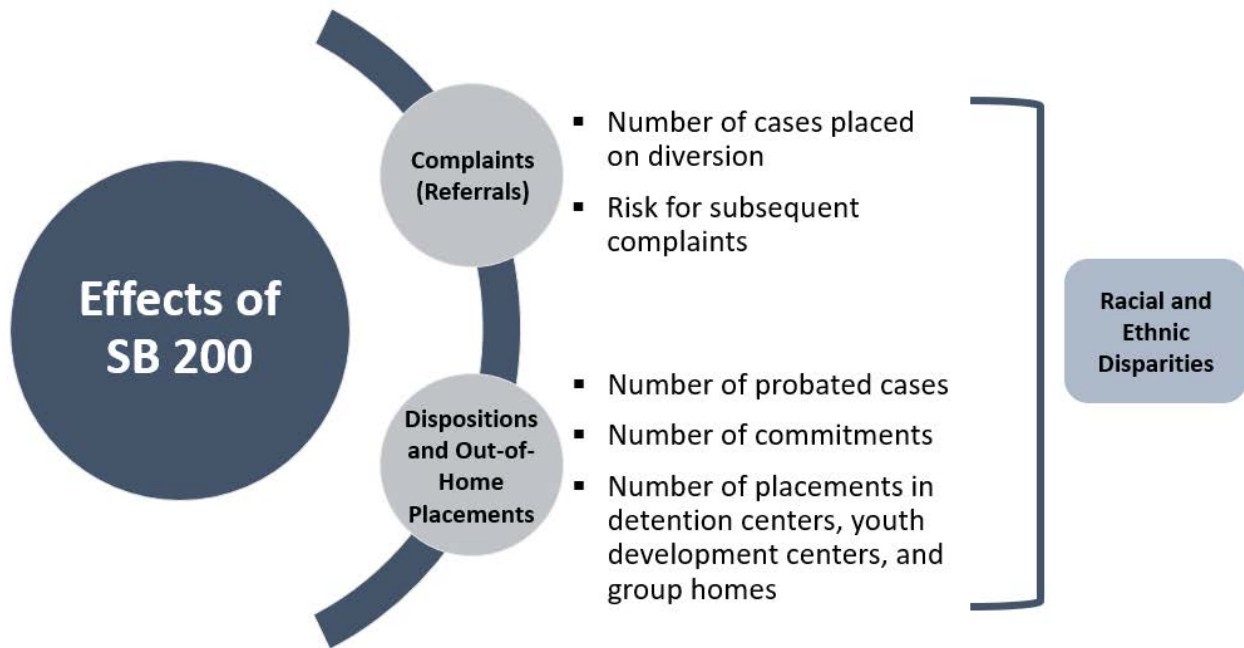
Effects of SB 200

Complaints (Referrals)

- Number of cases placed on diversion
- Risk for subsequent complaints

Dispositions and Out-of-Home Placements

- Number of probated cases
- Number of commitments
- Number of placements in detention centers, youth development centers, and group homes

Racial and Ethnic Disparities